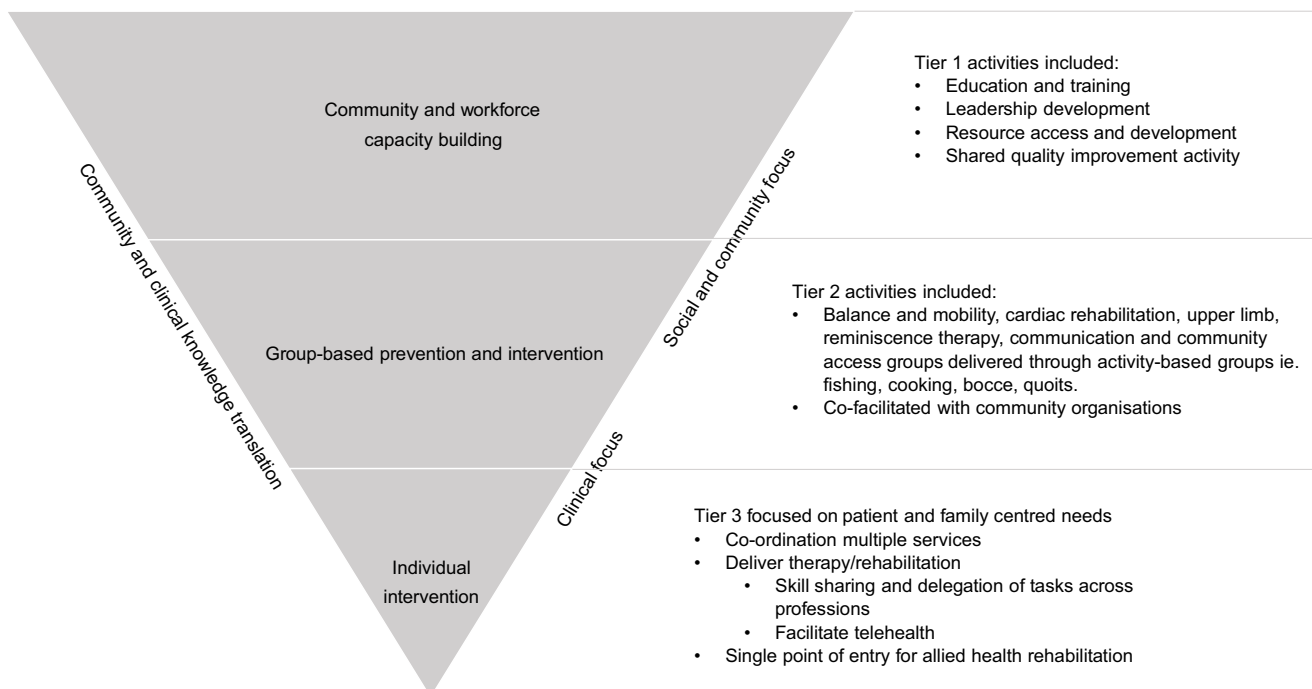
Community and workforce capacity building

Group-based prevention and intervention

Individual intervention

Community and clinical knowledge translation

Social and community focus

Clinical focus

Tier 1 activities included:
• Education and training
• Leadership development
• Resource access and development
• Shared quality improvement activity

Tier 2 activities included:
• Balance and mobility, cardiac rehabilitation, upper limb, reminiscence therapy, communication and community access groups delivered through activity-based groups ie. fishing, cooking, bocce, quoits.
• Co-facilitated with community organisations

Tier 3 focused on patient and family centred needs
• Co-ordination multiple services
• Deliver therapy/rehabilitation
 • Skill sharing and delegation of tasks across professions
 • Facilitate telehealth
• Single point of entry for allied health rehabilitation